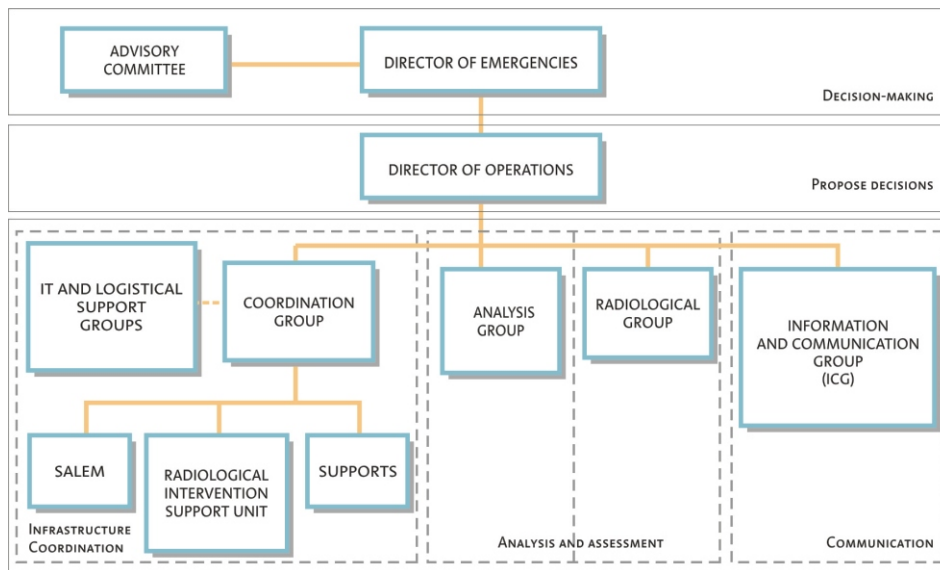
ADVISORY COMMITTEE

DIRECTOR OF EMERGENCIES

Decision-making

DIRECTOR OF OPERATIONS

Propose decisions

IT AND LOGISTICAL SUPPORT GROUPS

COORDINATION GROUP

ANALYSIS GROUP

RADIOLOGICAL GROUP

INFORMATION AND COMMUNICATION GROUP (ICG)

SALEM

RADIOLOGICAL INTERVENTION SUPPORT UNIT

SUPPORTS

Infrastructure Coordination

Analysis and assessment

Communication